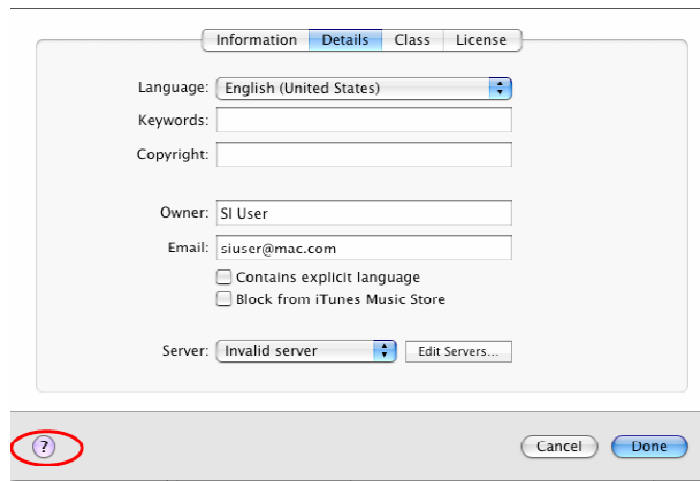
Information Details Class License

Language: English (United States)

Keywords:

Copyright:

Owner: SI User

Email: siuser@mac.com

Contains explicit language

Block from iTunes Music Store

Server: Invalid server

Edit Servers...

?

Cancel

Done